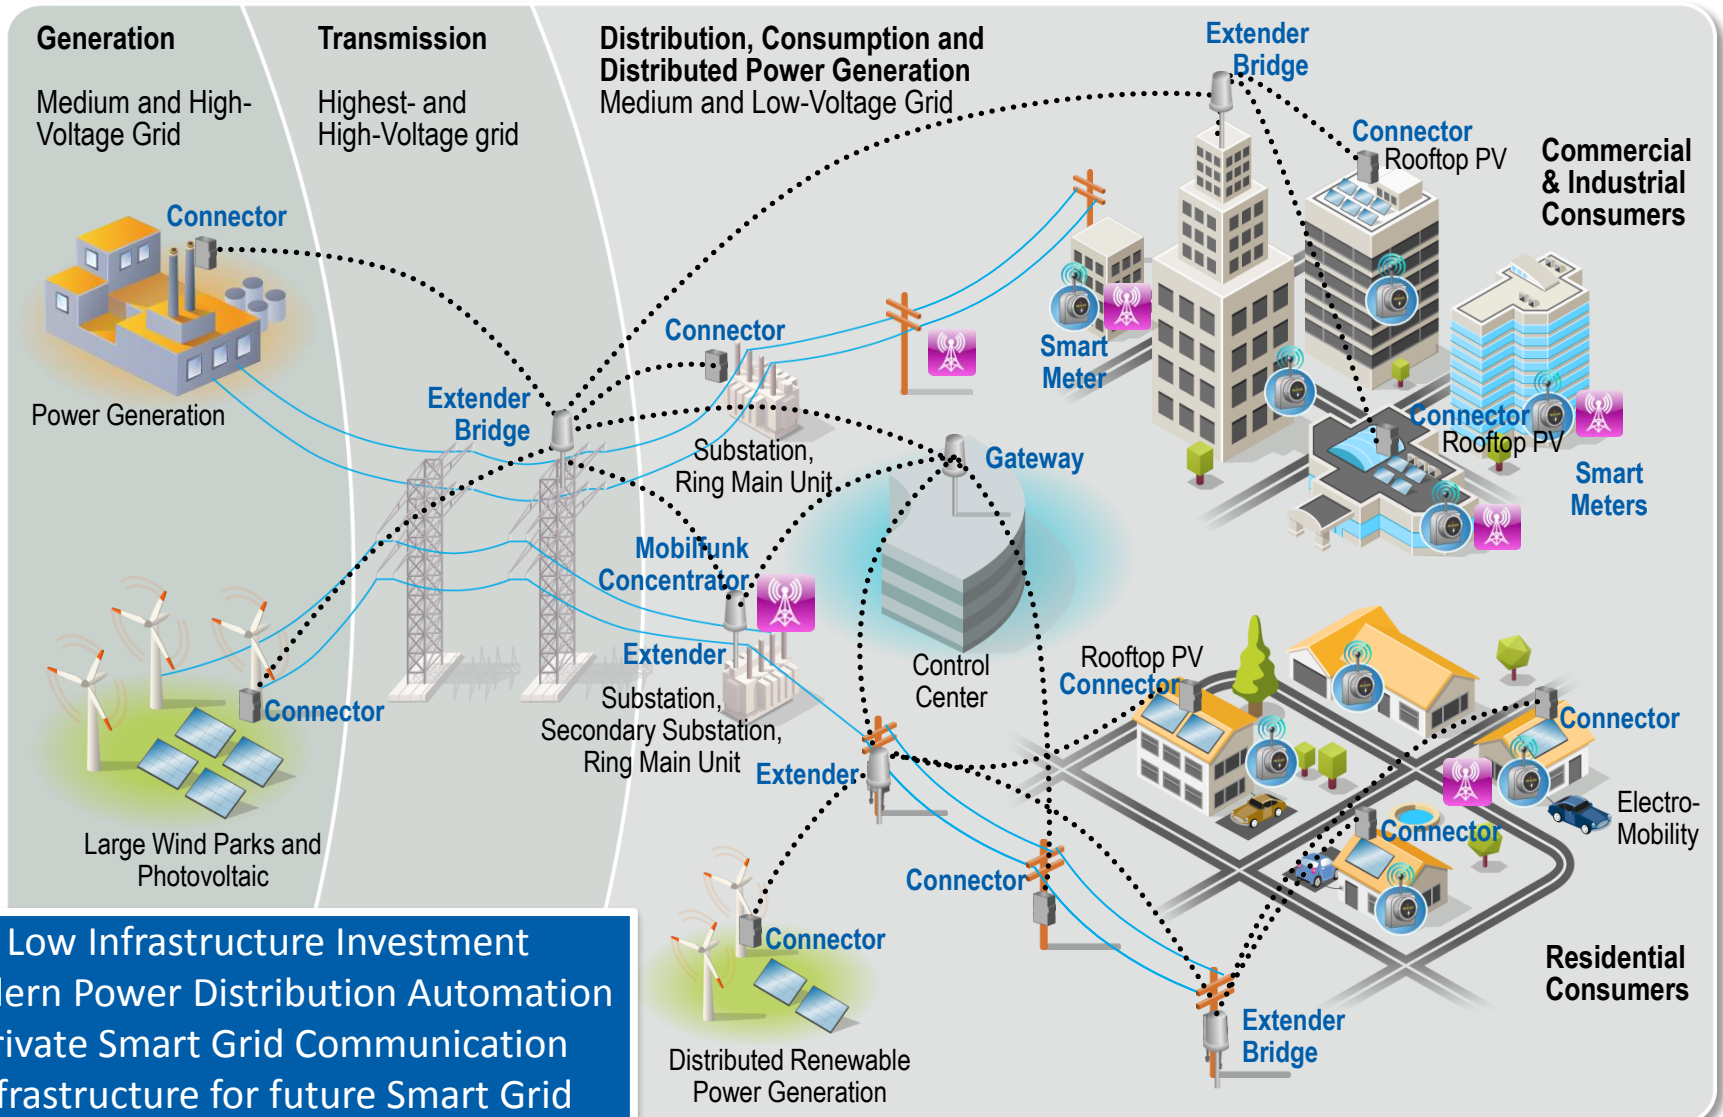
Generation

Medium and High-Voltage Grid

Transmission

Highest- and High-Voltage grid

Distribution, Consumption and Distributed Power Generation
Medium and Low-Voltage Grid

Extender Bridge

Connector
Rooftop PV

Commercial & Industrial Consumers

Connector

Power Generation

Connector

Smart Meter

Extender Bridge

Substation, Ring Main Unit

Gateway

Connector
Rooftop PV

Smart Meters

Mobilfunk Concentrator

Extender

Control Center

Rooftop PV
Connector

Connector

Connector

Substation, Secondary Substation, Ring Main Unit

Extender

Electro-Mobility

Connector

Large Wind Parks and Photovoltaic

Connector

Connector

Residential Consumers

Extender Bridge

Distributed Renewable Power Generation

Low Infrastructure Investment
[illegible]ern Power Distribution Automation
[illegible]rivate Smart Grid Communication
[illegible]frastructure for future Smart Grid